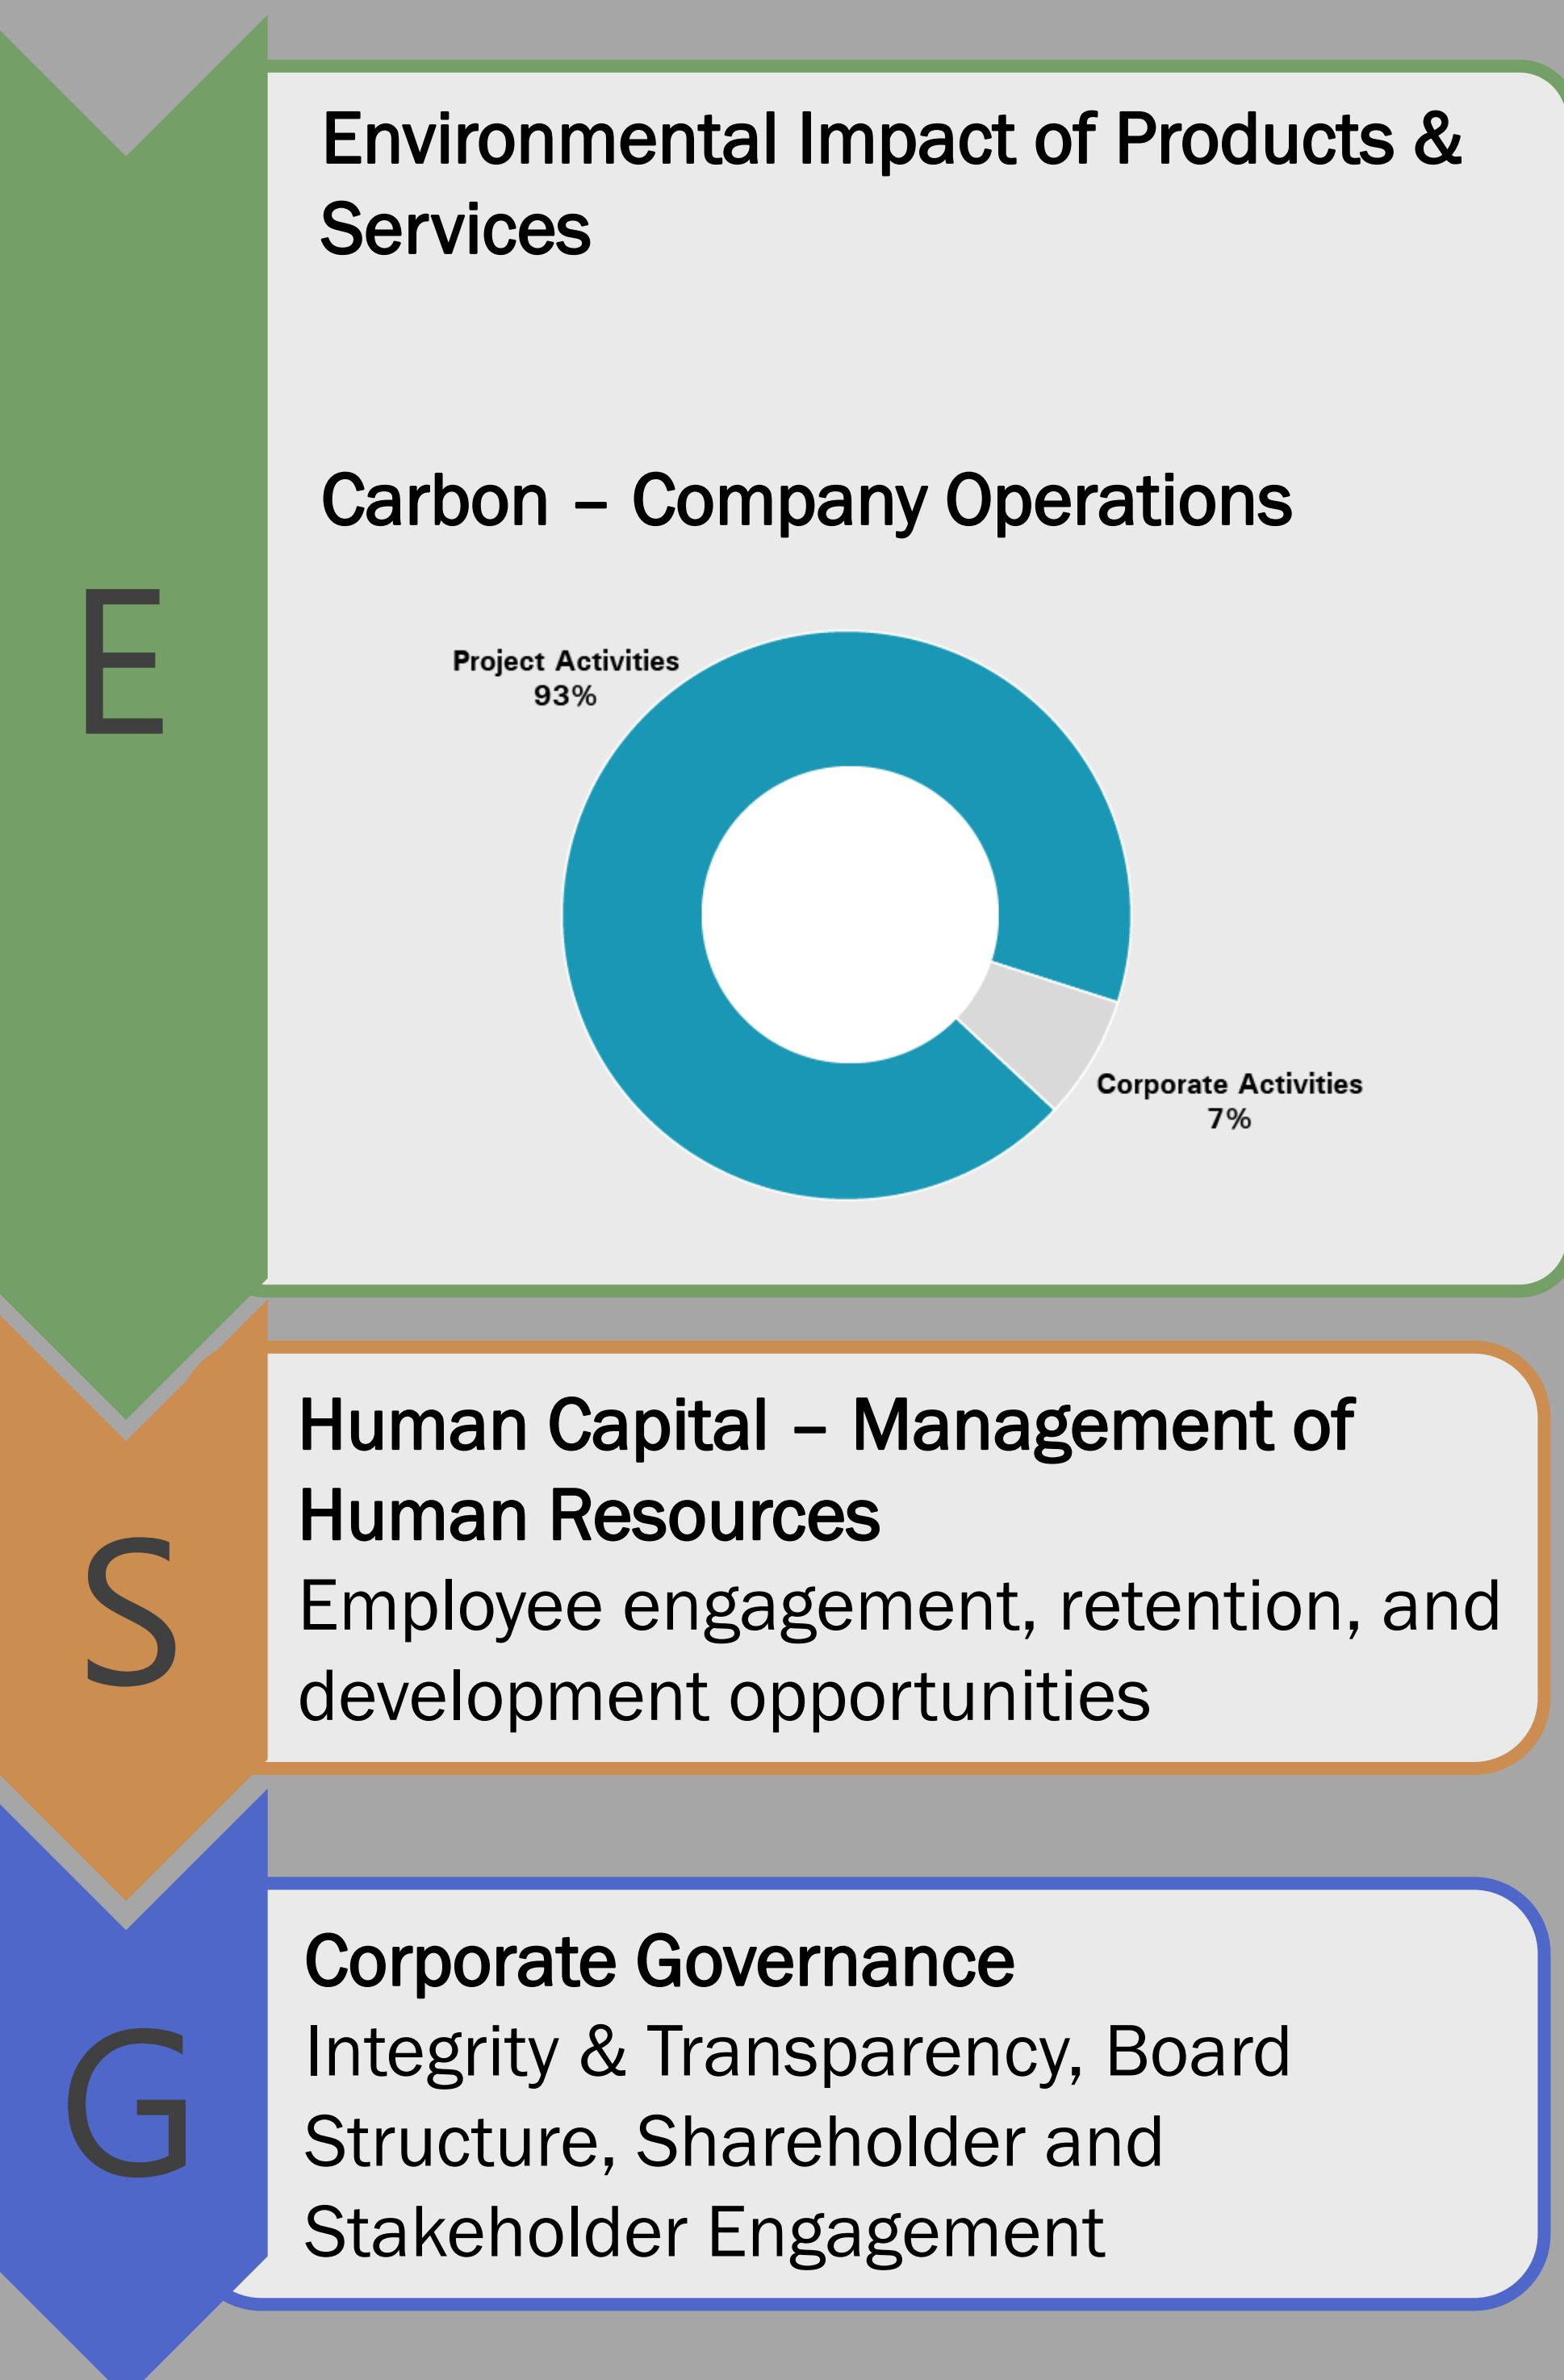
E

Environmental Impact of Products & Services

Carbon – Company Operations

Project Activities
93%

Corporate Activities
7%

S

Human Capital – Management of Human Resources

Employee engagement, retention, and development opportunities

G

Corporate Governance

Integrity & Transparency, Board Structure, Shareholder and Stakeholder Engagement